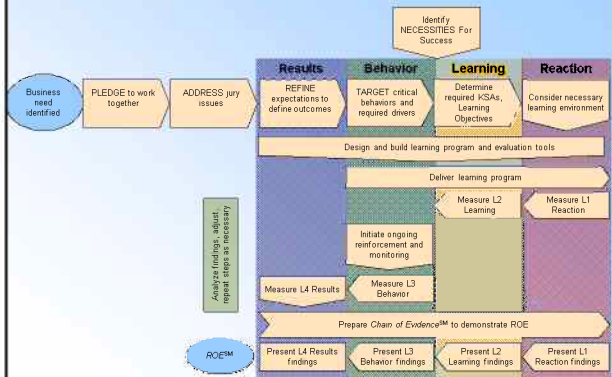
Identify NECESSITIES For Success

Results

Behavior

Learning

Reaction

Business need identified

PLEDGE to work together

ADDRESS jury issues

REFINE expectations to define outcomes

TARGET critical behaviors and required drivers

Determine required KSAs, Learning Objectives

Consider necessary learning environment

Design and build learning program and evaluation tools

Deliver learning program

Measure L2 Learning

Measure L1 Reaction

Analyze findings, adjust, repeat steps as necessary

Initiate ongoing reinforcement and monitoring

Measure L4 Results

Measure L3 Behavior

Prepare Chain of Evidence℠ to demonstrate ROE

ROE℠

Present L4 Results findings

Present L3 Behavior findings

Present L2 Learning findings

Present L1 Reaction findings